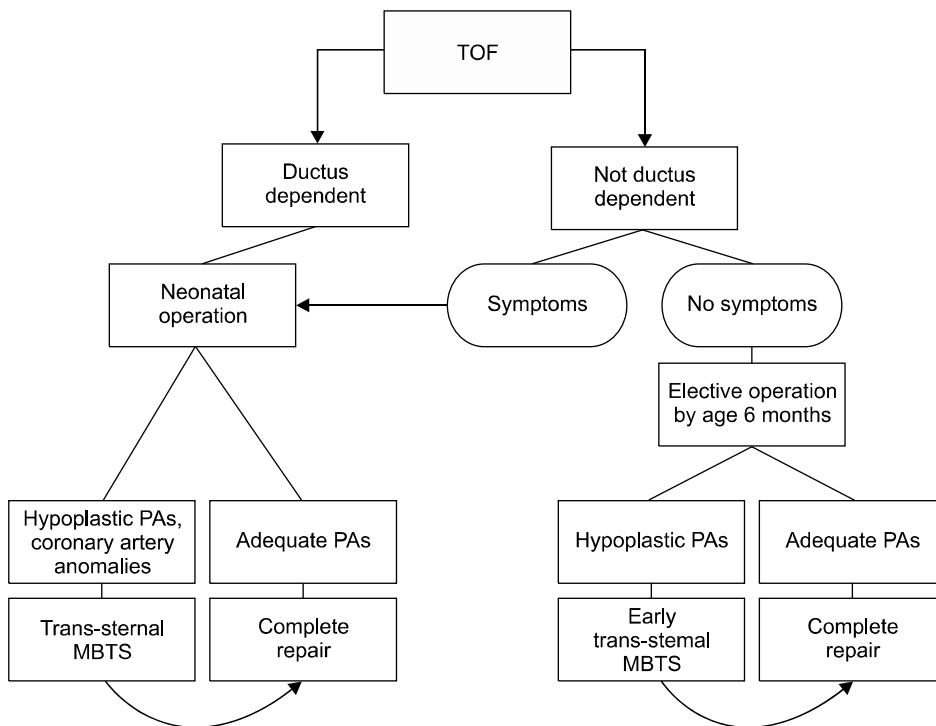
TOF

Ductus dependent

Not ductus dependent

Neonatal operation

Symptoms

No symptoms

Elective operation by age 6 months

Hypoplastic PAs, coronary artery anomalies

Adequate PAs

Trans-sternal MBTS

Complete repair

Hypoplastic PAs

Adequate PAs

Early trans-stemal MBTS

Complete repair